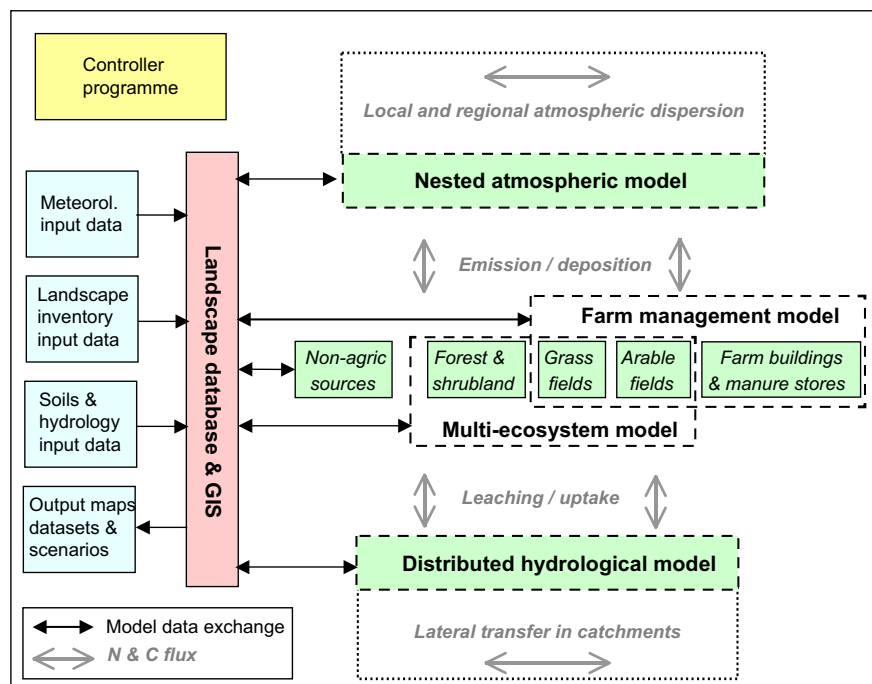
Controller programme

Local and regional atmospheric dispersion

Nested atmospheric model

Meteorol. input data

Landscape inventory input data

Soils & hydrology input data

Output maps datasets & scenarios

Landscape database & GIS

Emission / deposition

Farm management model

Non-agric sources

Forest & shrubland

Grass fields

Arable fields

Farm buildings & manure stores

Multi-ecosystem model

Leaching / uptake

Distributed hydrological model

Lateral transfer in catchments

Model data exchange

N & C flux